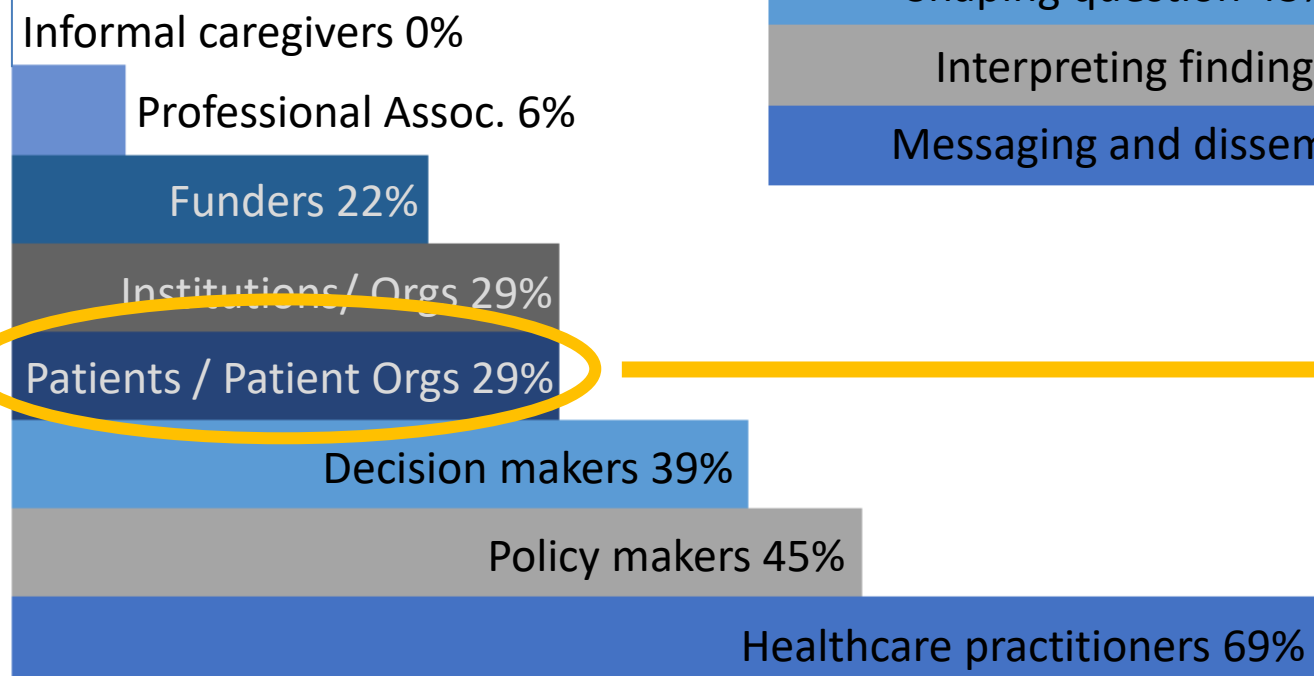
Informal caregivers 0%

Professional Assoc. 6%

Funders 22%

Institutions/ Orgs 29%

Patients / Patient Orgs 29%

Decision makers 39%

Policy makers 45%

Healthcare practitioners 69%

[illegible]

Interpreting finding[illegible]

Messaging and dissem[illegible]